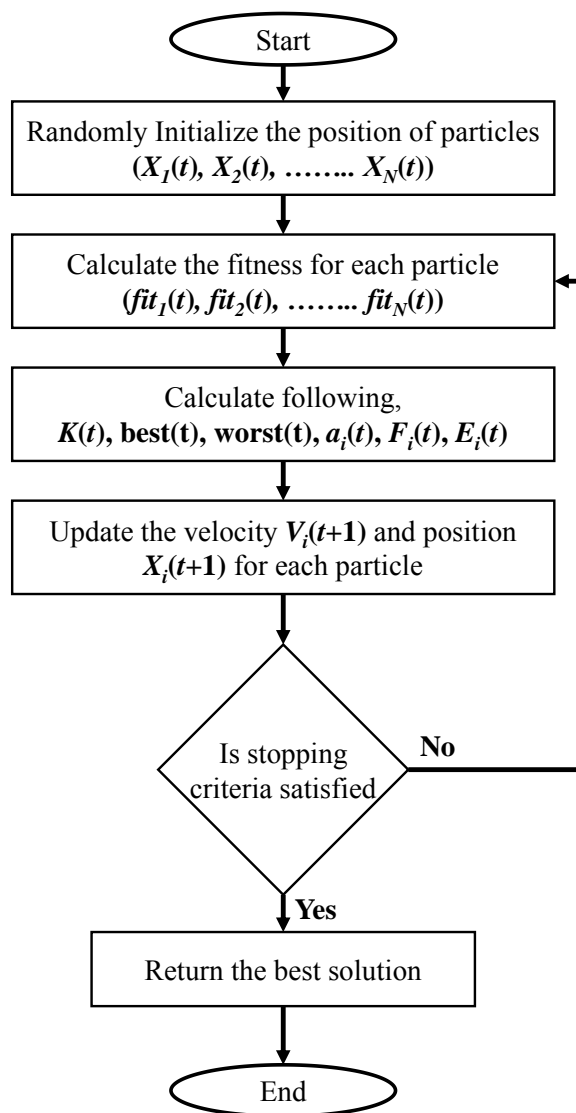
Start

Randomly Initialize the position of particles $(X_1(t), X_2(t), …….. X_N(t))$

Calculate the fitness for each particle $(fit_1(t), fit_2(t), …….. fit_N(t))$

Calculate following, $K(t)$, best(t), worst(t), $a_i(t)$, $F_i(t)$, $E_i(t)$

Update the velocity $V_i(t+1)$ and position $X_i(t+1)$ for each particle

Is stopping criteria satisfied

No

Yes

Return the best solution

End